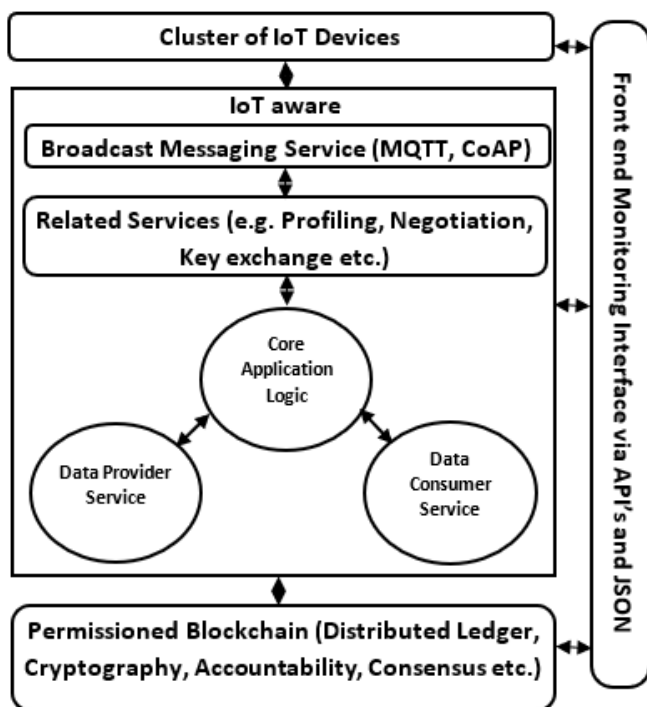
Cluster of IoT Devices

IoT aware

Broadcast Messaging Service (MQTT, CoAP)

Related Services (e.g. Profiling, Negotiation, Key exchange etc.)

Core Application Logic

Data Provider Service

Data Consumer Service

Permissioned Blockchain (Distributed Ledger, Cryptography, Accountability, Consensus etc.)

Front end Monitoring Interface via API's and JSON